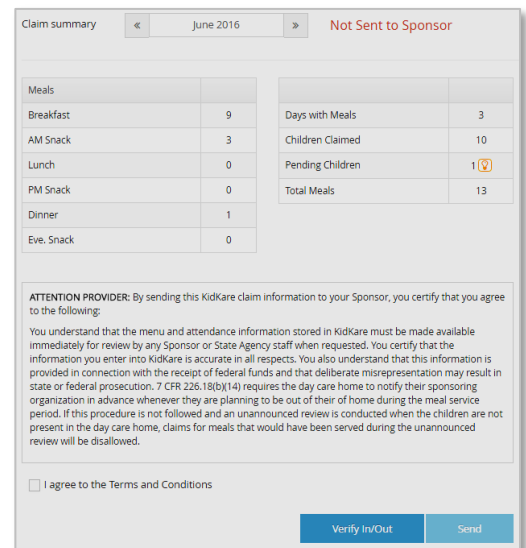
Claim summary « June 2016 » Not Sent to Sponsor

| Meals | |
|---|---|
| Breakfast | 9 |
| AM Snack | 3 |
| Lunch | 0 |
| PM Snack | 0 |
| Dinner | 1 |
| Eve. Snack | 0 |

| | |
|---|---|
| Days with Meals | 3 |
| Children Claimed | 10 |
| Pending Children | 1 |
| Total Meals | 13 |

ATTENTION PROVIDER: By sending this KidKare claim information to your Sponsor, you certify that you agree to the following:

You understand that the menu and attendance information stored in KidKare must be made available immediately for review by any Sponsor or State Agency staff when requested. You certify that the information you enter into KidKare is accurate in all respects. You also understand that this information is provided in connection with the receipt of federal funds and that deliberate misrepresentation may result in state or federal prosecution. 7 CFR 226.18(b)(14) requires the day care home to notify their sponsoring organization in advance whenever they are planning to be out of their of home during the meal service period. If this procedure is not followed and an unannounced review is conducted when the children are not present in the day care home, claims for meals that would have been served during the unannounced review will be disallowed.

I agree to the Terms and Conditions

Verify In/Out Send